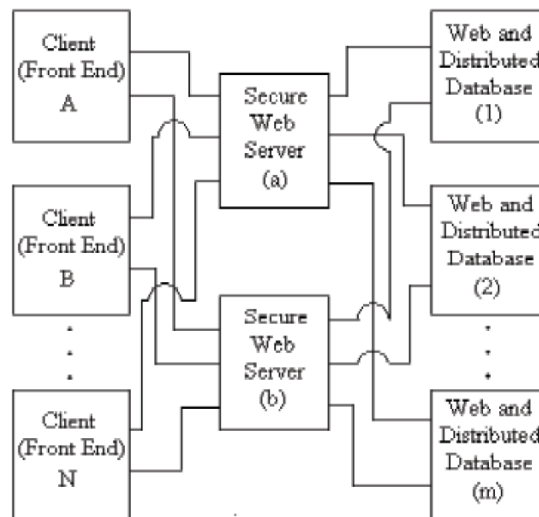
Client (Front End) A

Client (Front End) B

.
.
.

Client (Front End) N

Secure Web Server (a)

Secure Web Server (b)

Web and Distributed Database (1)

Web and Distributed Database (2)

.
.
.

Web and Distributed Database (m)